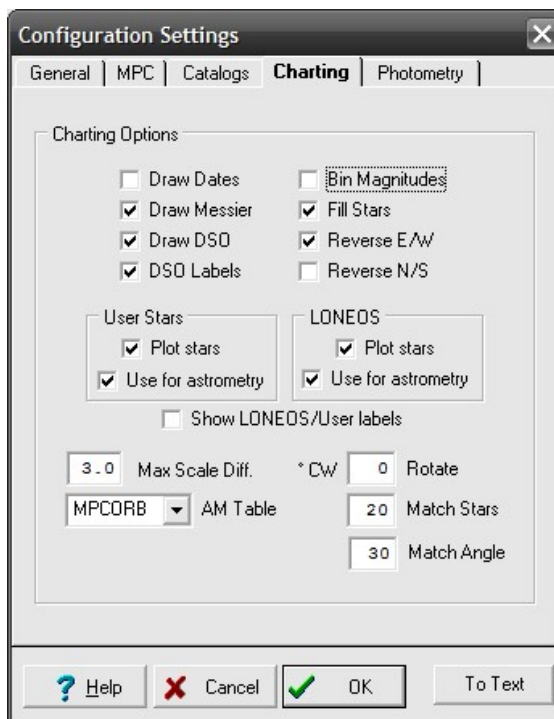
Configuration Settings

General | MPC | Catalogs | Charting | Photometry

Charting Options

Draw Dates
Bin Magnitudes
Draw Messier
Fill Stars
Draw DSO
Reverse E/W
DSO Labels
Reverse N/S

User Stars
Plot stars
Use for astrometry

LONEOS
Plot stars
Use for astrometry

Show LONEOS/User labels

3.0 Max Scale Diff.
° CW 0 Rotate
MPCORB AM Table
20 Match Stars
30 Match Angle

Help
Cancel
OK
To Text